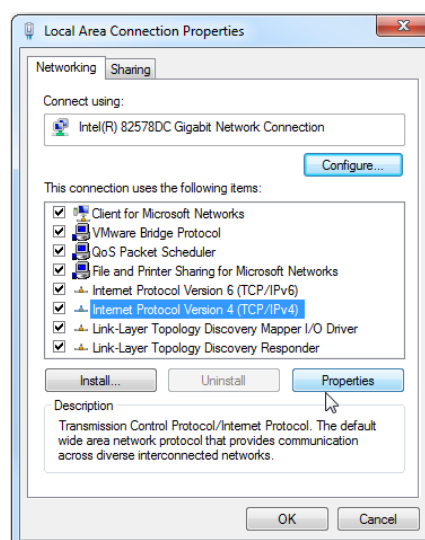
Local Area Connection Properties

Networking | Sharing

Connect using:

Intel(R) 82578DC Gigabit Network Connection

Configure...

This connection uses the following items:

Client for Microsoft Networks
VMware Bridge Protocol
QoS Packet Scheduler
File and Printer Sharing for Microsoft Networks
Internet Protocol Version 6 (TCP/IPv6)
Internet Protocol Version 4 (TCP/IPv4)
Link-Layer Topology Discovery Mapper I/O Driver
Link-Layer Topology Discovery Responder

Install... | Uninstall | Properties

Description

Transmission Control Protocol/Internet Protocol. The default wide area network protocol that provides communication across diverse interconnected networks.

OK | Cancel